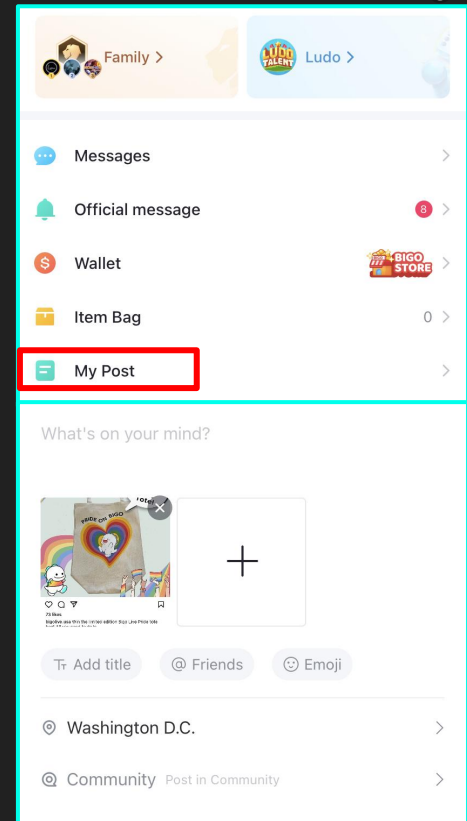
Family >

LUDO TALENT Ludo >

Messages

Official message 8

Wallet BIGO STORE

Item Bag 0

My Post

What's on your mind?

PRIDE ON BIGO

73 likes

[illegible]

Add title

@ Friends

Emoji

Washington D.C.

Community Post in Community